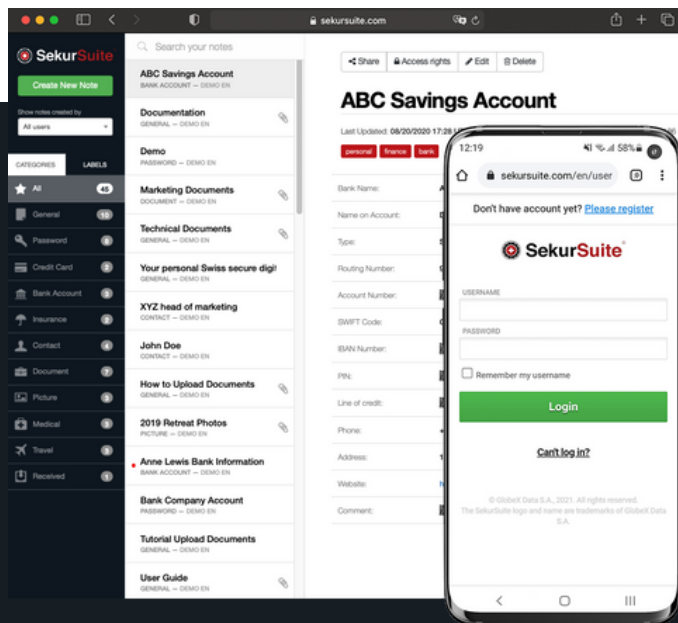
sekursuite.com

SekurSuite

Create New Note

Show notes created by
All users

CATEGORIES LABELS

All 45
General 10
Password 8
Credit Card 2
Bank Account 5
Insurance 2
Contact 4
Document 7
Picture 3
Medical 3
Travel 3
Received 1

Search your notes

ABC Savings Account
BANK ACCOUNT — DEMO EN

Documentation
GENERAL — DEMO EN

Demo
PASSWORD — DEMO EN

Marketing Documents
DOCUMENT — DEMO EN

Technical Documents
GENERAL — DEMO EN

Your personal Swiss secure digi
GENERAL — DEMO EN

XYZ head of marketing
CONTACT — DEMO EN

John Doe
CONTACT — DEMO EN

How to Upload Documents
GENERAL — DEMO EN

2019 Retreat Photos
PICTURE — DEMO EN

Anne Lewis Bank Information
BANK ACCOUNT — DEMO EN

Bank Company Account
PASSWORD — DEMO EN

Tutorial Upload Documents
GENERAL — DEMO EN

User Guide
GENERAL — DEMO EN

Share Access rights Edit Delete

ABC Savings Account

Last Updated: 08/20/2020 17:28

personal finance bank

Bank Name:
Name on Account:
Type:
Routing Number:
Account Number:
SWIFT Code:
IBAN Number:
PIN:
Line of credit:
Phone:
Address:
Website:
Comment:

12:19 58%

sekursuite.com/en/user

Don't have account yet? Please register

SekurSuite

USERNAME

PASSWORD

Remember my username

Login

Can't log in?

© GlobeX Data S.A., 2021. All rights reserved.
The SekurSuite logo and name are trademarks of GlobeX Data S.A.